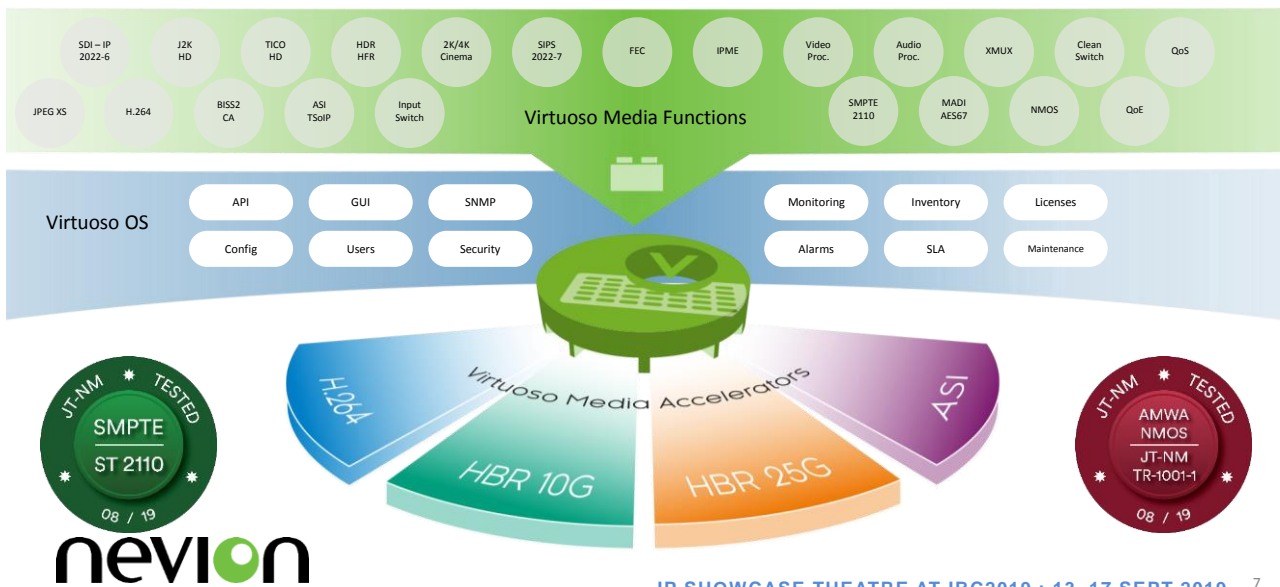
SDI – IP 2022-6

J2K HD

TICO HD

HDR HFR

2K/4K Cinema

SIPS 2022-7

FEC

IPME

Video Proc.

Audio Proc.

XMUX

Clean Switch

QoS

JPEG XS

H.264

BISS2 CA

ASI TSoIP

Input Switch

Virtuoso Media Functions

SMPTE 2110

MADI AES67

NMOS

QoE

Virtuoso OS

API

GUI

SNMP

Config

Users

Security

Monitoring

Inventory

Licenses

Alarms

SLA

Maintenance

Virtuoso Media Accelerators

H.264

HBR 10G

HBR 25G

ASI

JT-NM ✱ TESTED

SMPTE

ST 2110

08 / 19

JT-NM ✱ TESTED

AMWA

NMOS

JT-NM

TR-1001-1

08 / 19

nevion

IP SHOWCASE THEATRE AT IBC2019 : 13–17 SEPT 2019

7